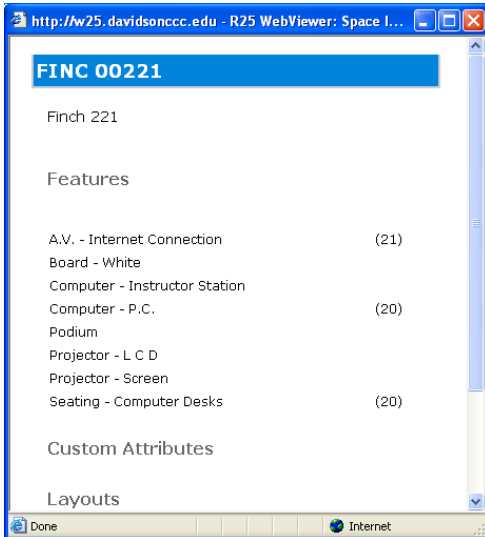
http://w25.davidsonccc.edu - R25 WebViewer: Space I...

FINC 00221

Finch 221

Features

| | |
|---|---|
| A.V. - Internet Connection | (21) |
| Board - White | |
| Computer - Instructor Station | |
| Computer - P.C. | (20) |
| Podium | |
| Projector - L C D | |
| Projector - Screen | |
| Seating - Computer Desks | (20) |

Custom Attributes

Layouts

Done

Internet